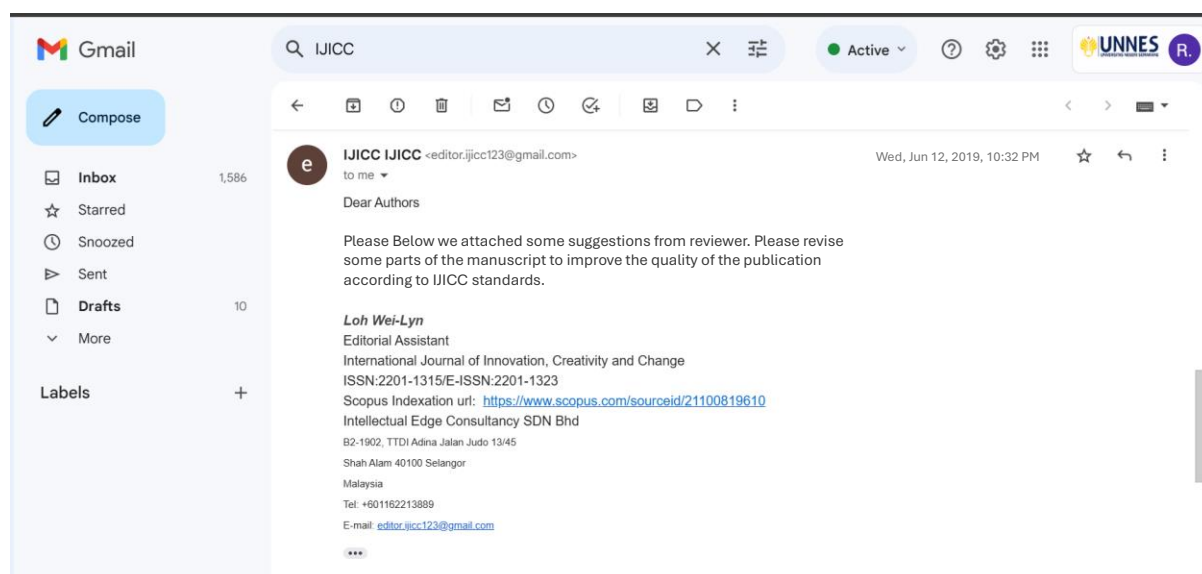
Gmail

IJICC

Active

UNNES

R.

Compose

Inbox 1,586

Starred

Snoozed

Sent

Drafts 10

More

Labels +

e

IJICC IJICC <editor.ijicc123@gmail.com>

to me

Wed, Jun 12, 2019, 10:32 PM

Dear Authors

Please Below we attached some suggestions from reviewer. Please revise some parts of the manuscript to improve the quality of the publication according to IJICC standards.

Loh Wei-Lyn
Editorial Assistant
International Journal of Innovation, Creativity and Change
ISSN:2201-1315/E-ISSN:2201-1323
Scopus Indexation url: https://www.scopus.com/sourceid/21100819610
Intellectual Edge Consultancy SDN Bhd
B2-1902, TTDI Adina Jalan Judo 13/45
Shah Alam 40100 Selangor
Malaysia
Tel: +601162213889
E-mail: editor.ijicc123@gmail.com